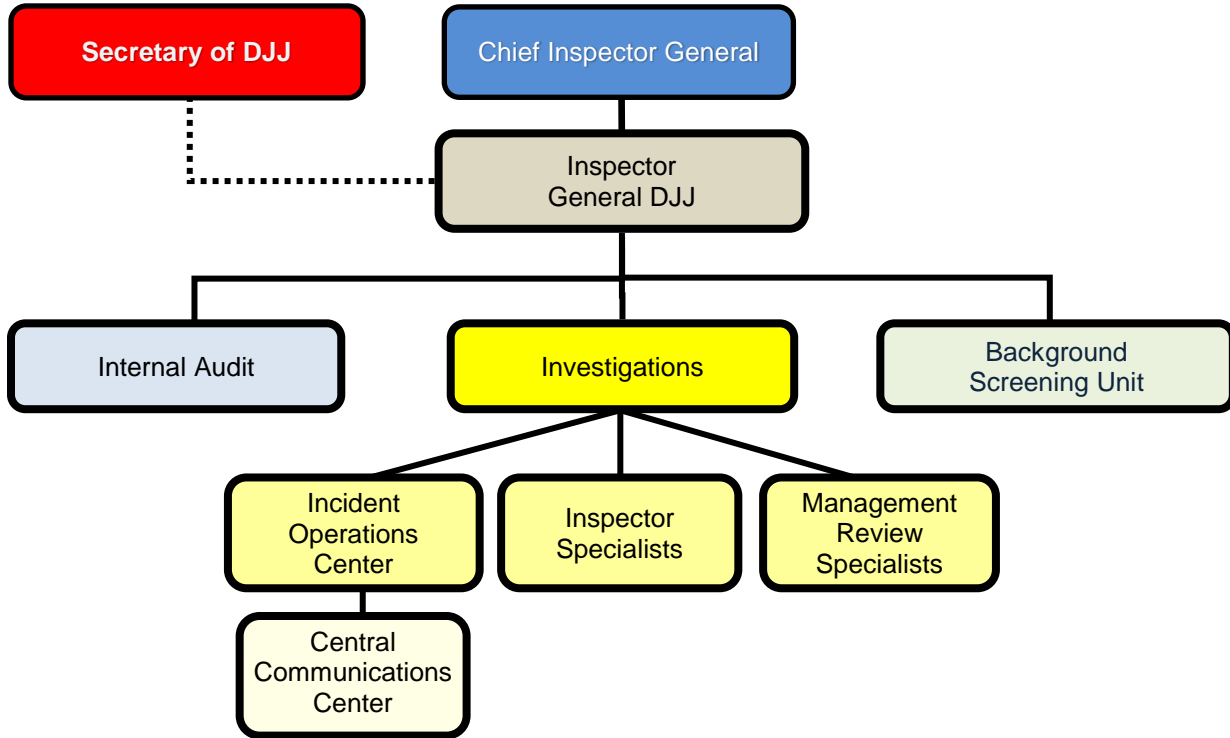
Secretary of DJJ

Chief Inspector General

Inspector General DJJ

Internal Audit

Investigations

Background Screening Unit

Incident Operations Center

Inspector Specialists

Management Review Specialists

Central Communications Center